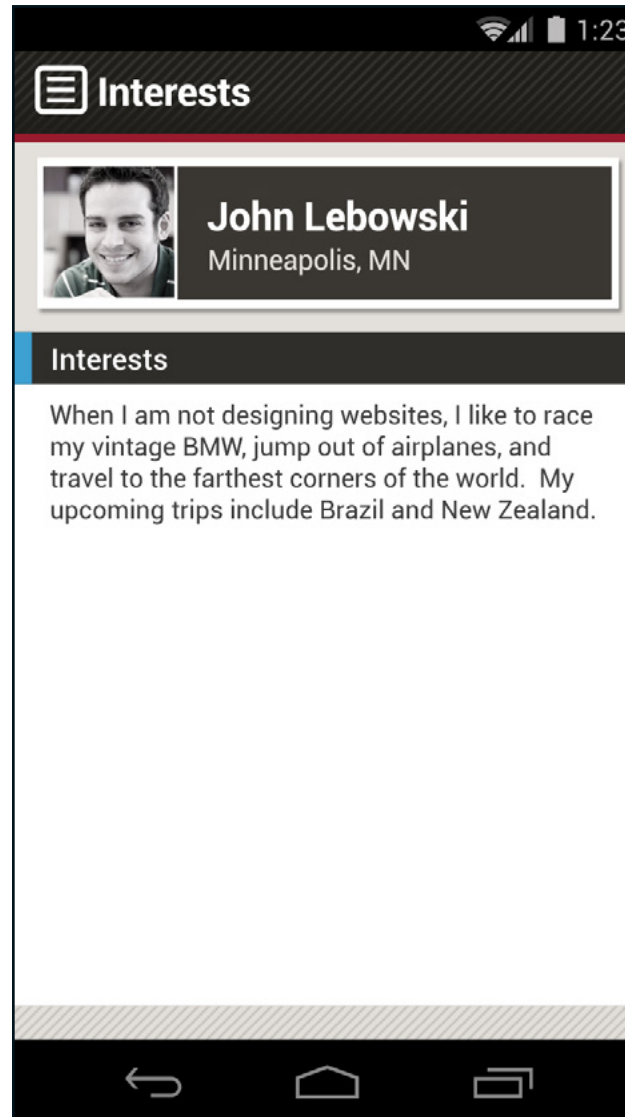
1:23

Interests

John Lebowski
Minneapolis, MN

Interests

When I am not designing websites, I like to race my vintage BMW, jump out of airplanes, and travel to the farthest corners of the world. My upcoming trips include Brazil and New Zealand.